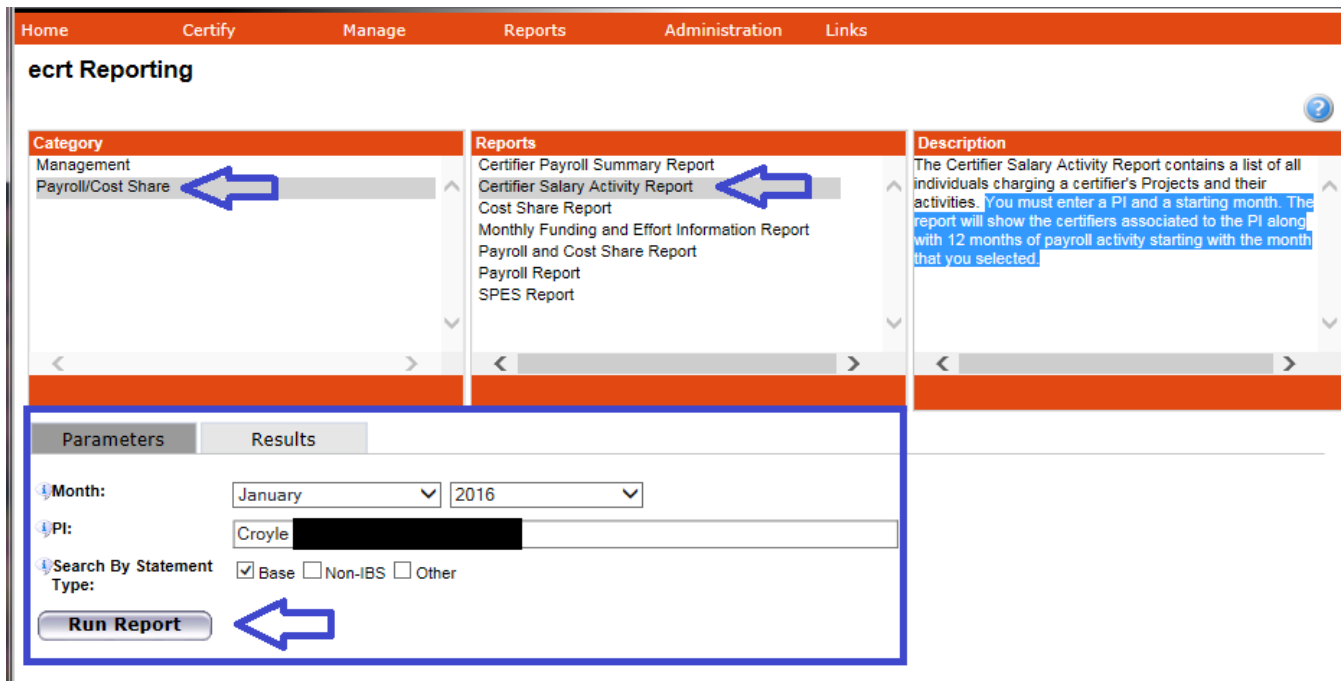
Home Certify Manage Reports Administration Links

ecrt Reporting

?

Category
Management
Payroll/Cost Share

Reports
Certifier Payroll Summary Report
Certifier Salary Activity Report
Cost Share Report
Monthly Funding and Effort Information Report
Payroll and Cost Share Report
Payroll Report
SPES Report

Description
The Certifier Salary Activity Report contains a list of all individuals charging a certifier's Projects and their activities. You must enter a PI and a starting month. The report will show the certifiers associated to the PI along with 12 months of payroll activity starting with the month that you selected.

Parameters Results

Month: January 2016

PI: Croyle

Search By Statement Type: ☑ Base ☐ Non-IBS ☐ Other

Run Report